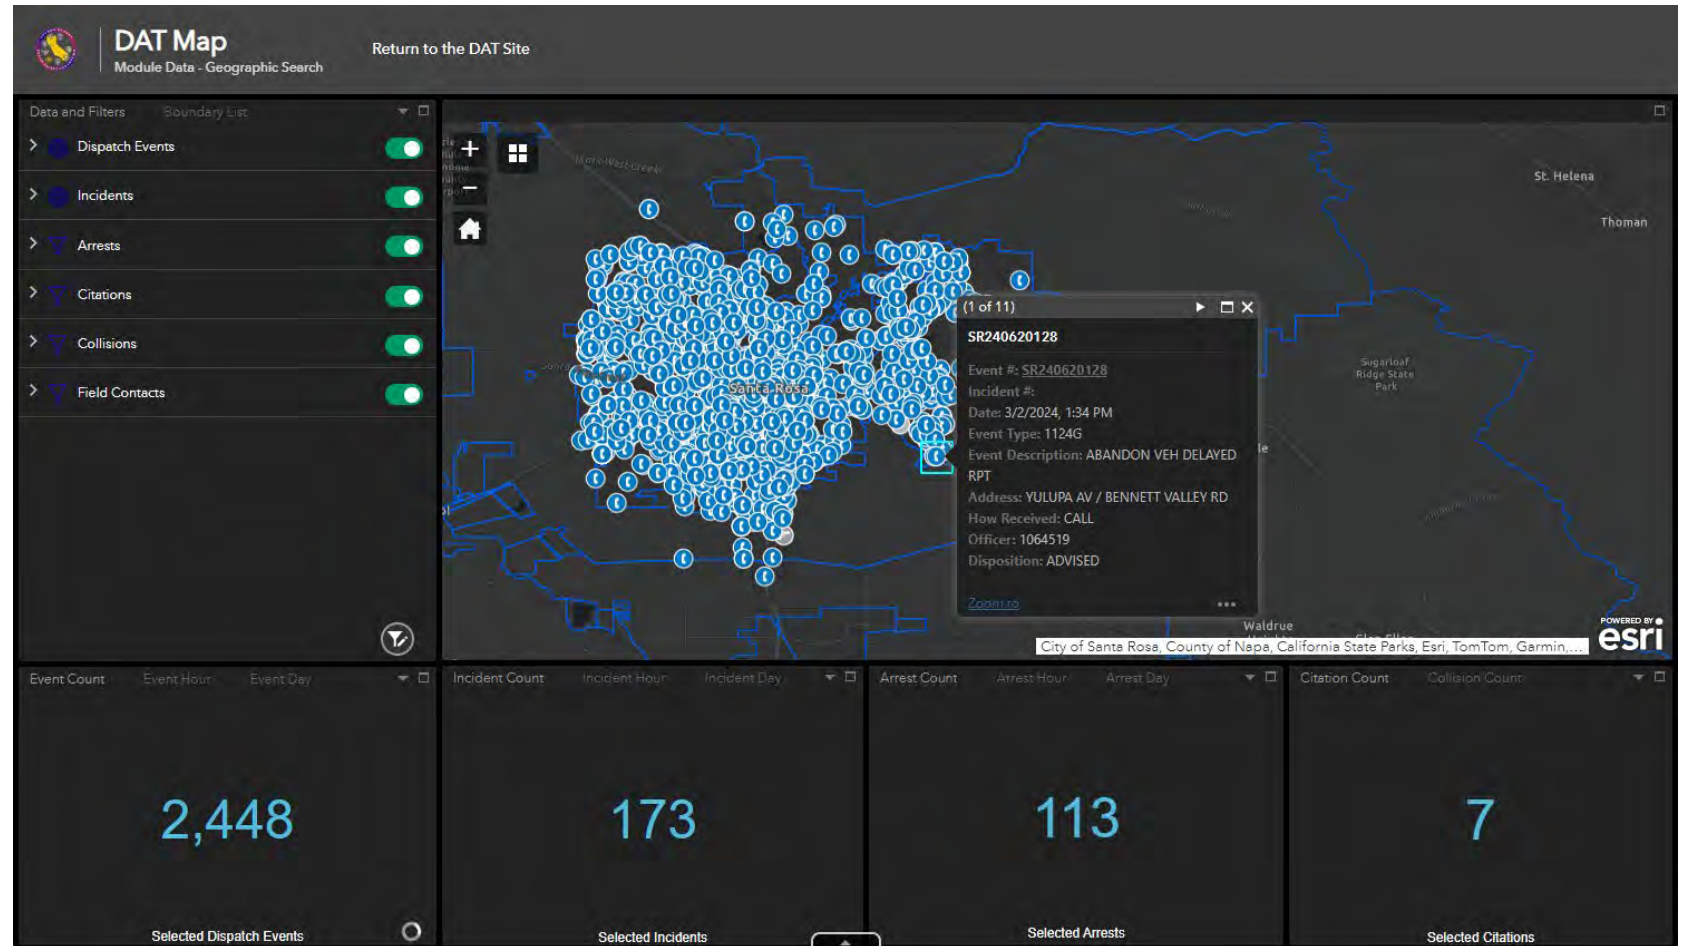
DAT Map
Module Data - Geographic Search

Return to the DAT Site

Data and Filters Boundary List

Dispatch Events
Incidents
Arrests
Citations
Collisions
Field Contacts

Mark West Creek
St. Helena
Thoman
Santa Rosa
Sugarloaf Ridge State Park
Waldrue

(1 of 11)
SR240620128
Event #: SR240620128
Incident #:
Date: 3/2/2024, 1:34 PM
Event Type: 1124G
Event Description: ABANDON VEH DELAYED RPT
Address: YULUPA AV / BENNETT VALLEY RD
How Received: CALL
Officer: 1064519
Disposition: ADVISED
Zoom to

City of Santa Rosa, County of Napa, California State Parks, Esri, TomTom, Garmin,...
POWERED BY esri

Event Count Event Hour Event Day
2,448
Selected Dispatch Events

Incident Count Incident Hour Incident Day
173
Selected Incidents

Arrest Count Arrest Hour Arrest Day
113
Selected Arrests

Citation Count Collision Count
7
Selected Citations